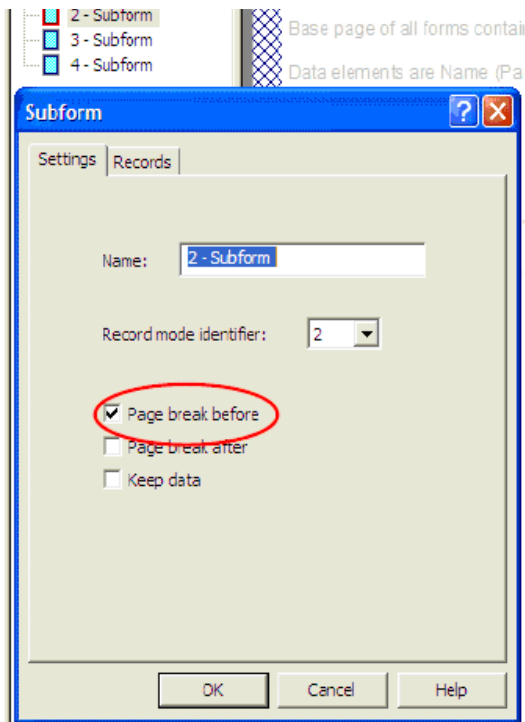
2 - Subform
3 - Subform
4 - Subform

Base page of all forms contai

Data elements are Name (Pa

Subform

?

X

Settings

Records

Name:

2 - Subform

Record mode identifier:

2

Page break before

Page break after

Keep data

OK

Cancel

Help